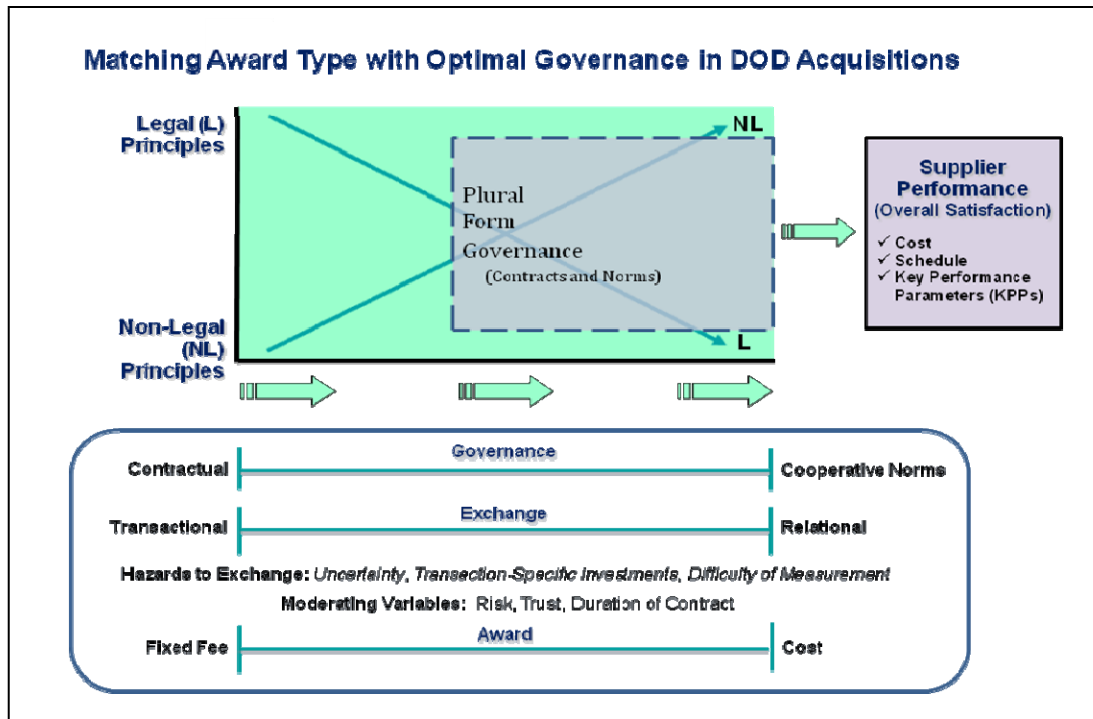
Matching Award Type with Optimal Governance in DOD Acquisitions

Legal (L) Principles

NL

Plural Form Governance (Contracts and Norms)

Non-Legal (NL) Principles

L

Supplier Performance (Overall Satisfaction)

✓ Cost
✓ Schedule
✓ Key Performance Parameters (KPPs)

Contractual | Governance | Cooperative Norms

Transactional | Exchange | Relational

Hazards to Exchange: Uncertainty, Transaction-Specific Investments, Difficulty of Measurement

Moderating Variables: Risk, Trust, Duration of Contract

Fixed Fee | Award | Cost